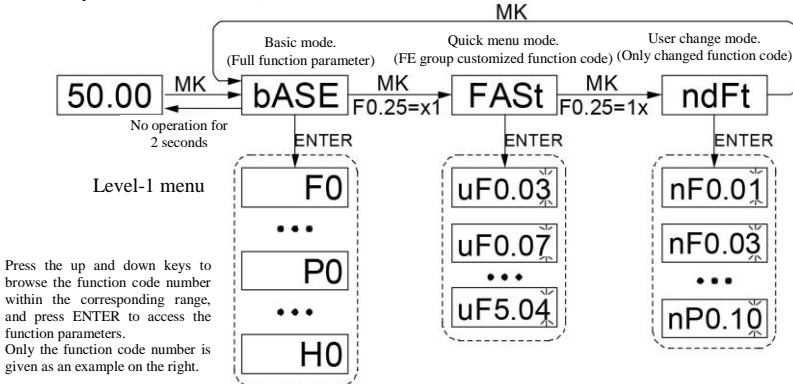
MK

Basic mode. (Full function parameter)

Quick menu mode. (FE group customized function code)

User change mode. (Only changed function code)

50.00

MK

bASE

MK

F0.25=x1

FASt

MK

F0.25=1x

ndFt

No operation for 2 seconds

ENTER

ENTER

ENTER

Level-1 menu

F0

•••

P0

•••

H0

uF0.03

uF0.07

•••

uF5.04

nF0.01

nF0.03

•••

nP0.10

Press the up and down keys to browse the function code number within the corresponding range, and press ENTER to access the function parameters.
Only the function code number is given as an example on the right.